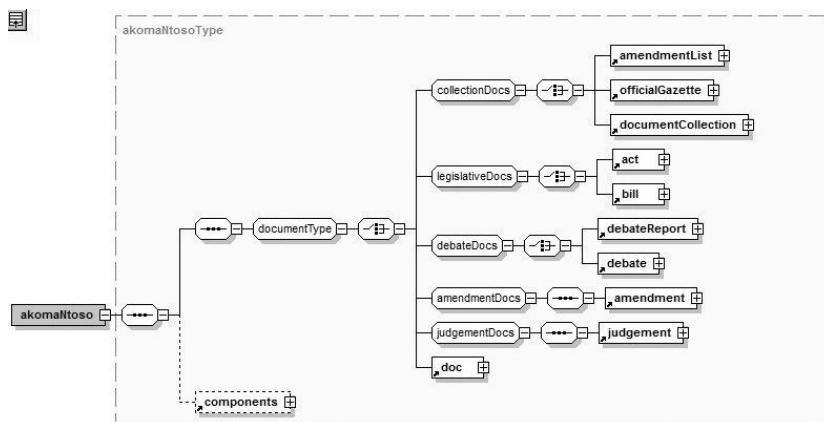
akomaNtosoType

akomaNtoso

documentType

collectionDocs

amendmentList

officialGazette

documentCollection

legislativeDocs

act

bill

debateDocs

debateReport

debate

amendmentDocs

amendment

judgementDocs

judgement

doc

components